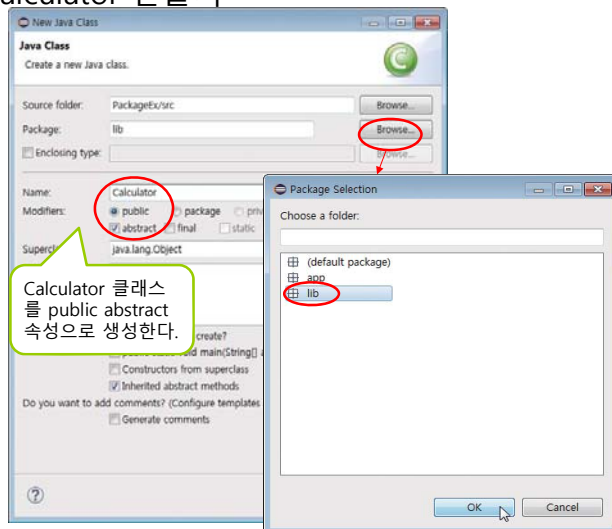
alculator 만들기

New Java Class

Java Class

Create a new Java class.

Source folder: PackageEx/src Browse...

Package: lib Browse...

Enclosing type: Browse...

Name: Calculator

Modifiers: public package priv

abstract final static

Supercl java.lang.Object

Calculator 클래스를 public abstract 속성으로 생성한다.

create?

public static void main(String[] a

Constructors from superclass

Inherited abstract methods

Do you want to add comments? (Configure templates

Generate comments

?

Package Selection

Choose a folder:

(default package)

app

lib

OK Cancel